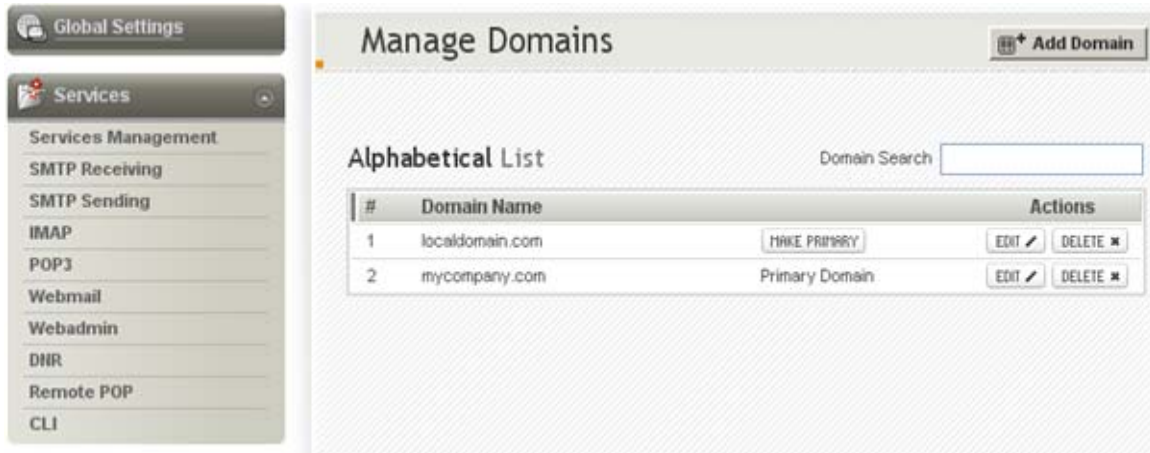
Global Settings

Services

Services Management
SMTP Receiving
SMTP Sending
IMAP
POP3
Webmail
Webadmin
DNR
Remote POP
CLI

Manage Domains

Add Domain

Alphabetical List

Domain Search

| # | Domain Name | | Actions |
|---|---|---|---|
| 1 | localdomain.com | MAKE PRIMARY | EDIT DELETE |
| 2 | mycompany.com | Primary Domain | EDIT DELETE |